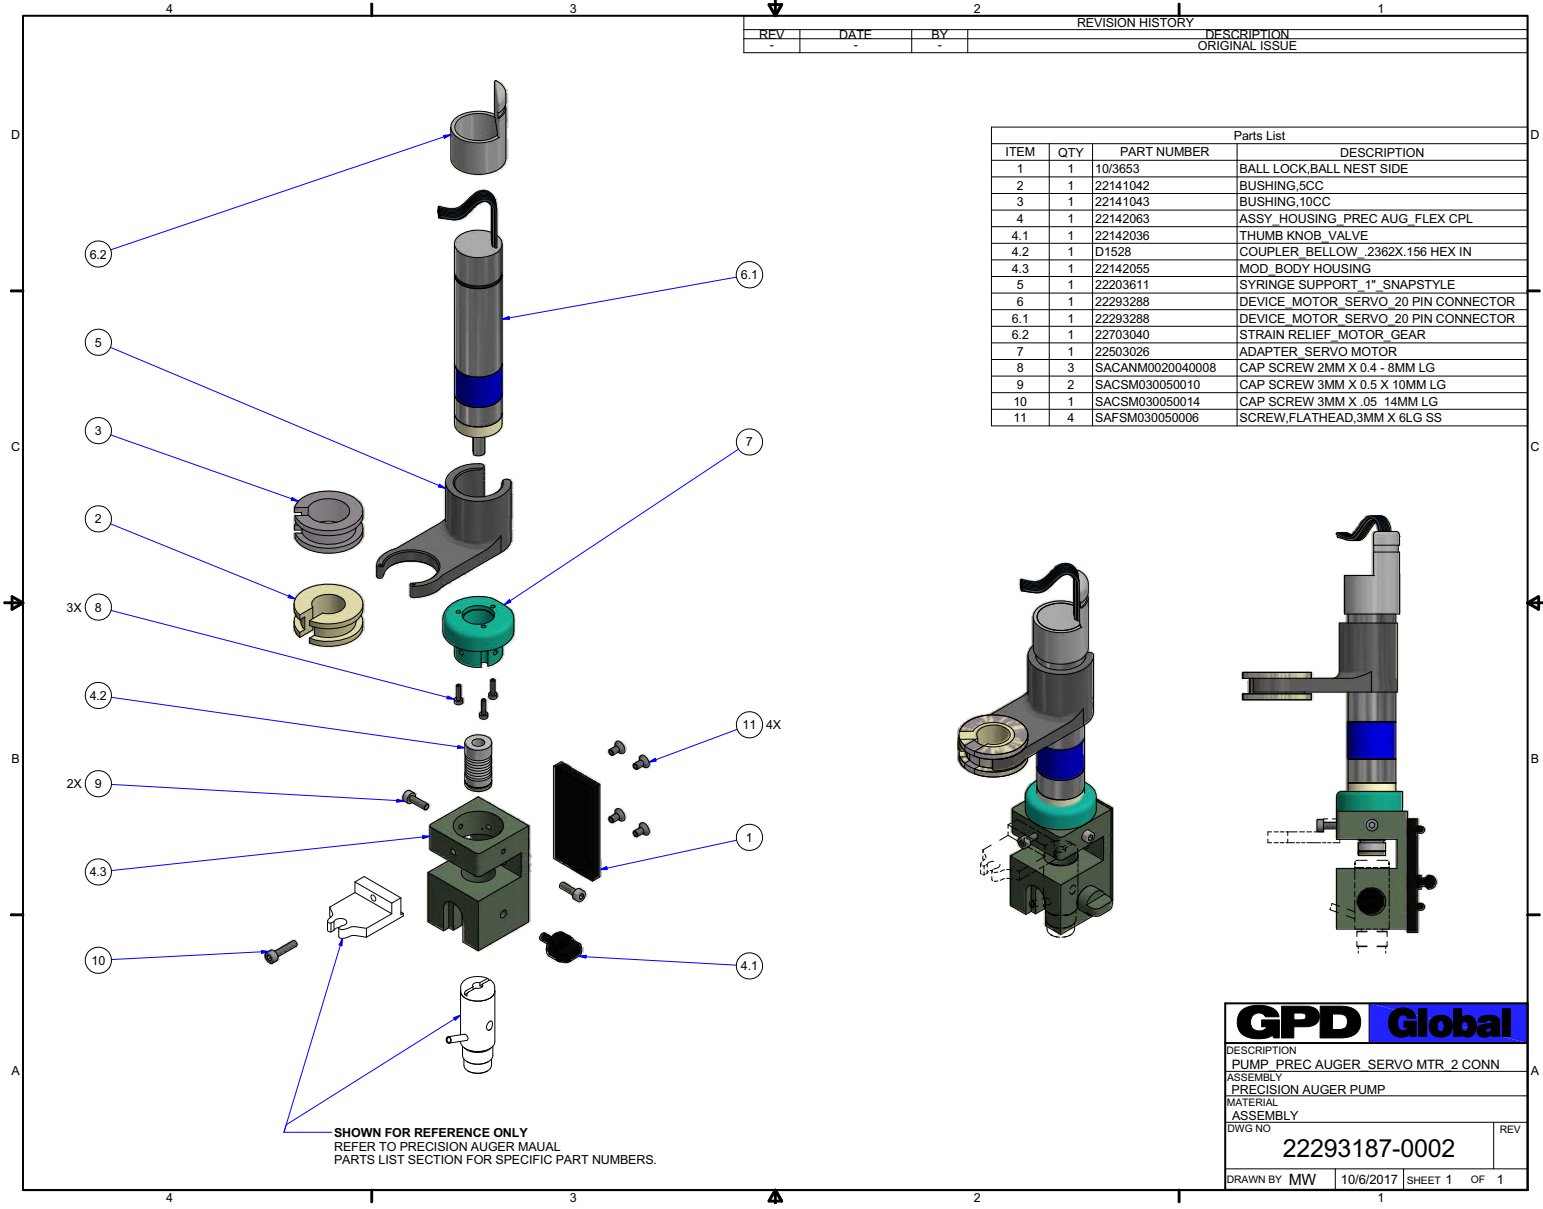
4 3 2 1

REVISION HISTORY

| REV | DATE | BY | DESCRIPTION |
|---|---|---|---|
| - | - | - | ORIGINAL ISSUE |

D

Parts List

| ITEM | QTY | PART NUMBER | DESCRIPTION |
|---|---|---|---|
| 1 | 1 | 10/3653 | BALL LOCK,BALL NEST SIDE |
| 2 | 1 | 22141042 | BUSHING,5CC |
| 3 | 1 | 22141043 | BUSHING,10CC |
| 4 | 1 | 22142063 | ASSY_HOUSING_PREC AUG_FLEX CPL |
| 4.1 | 1 | 22142036 | THUMB KNOB_VALVE |
| 4.2 | 1 | D1528 | COUPLER_BELLOW_.2362X.156 HEX IN |
| 4.3 | 1 | 22142055 | MOD_BODY HOUSING |
| 5 | 1 | 22203611 | SYRINGE SUPPORT_1"_SNAPSTYLE |
| 6 | 1 | 22293288 | DEVICE_MOTOR_SERVO_20 PIN CONNECTOR |
| 6.1 | 1 | 22293288 | DEVICE_MOTOR_SERVO_20 PIN CONNECTOR |
| 6.2 | 1 | 22703040 | STRAIN RELIEF_MOTOR_GEAR |
| 7 | 1 | 22503026 | ADAPTER_SERVO MOTOR |
| 8 | 3 | SACANM0020040008 | CAP SCREW 2MM X 0.4 - 8MM LG |
| 9 | 2 | SACSM030050010 | CAP SCREW 3MM X 0.5 X 10MM LG |
| 10 | 1 | SACSM030050014 | CAP SCREW 3MM X .05 14MM LG |
| 11 | 4 | SAFSM030050006 | SCREW,FLATHEAD,3MM X 6LG SS |

6.2
6.1
5
3
C
7
2
3X 8
4.2
11 4X
B
2X 9
1
4.3
10
4.1
A

SHOWN FOR REFERENCE ONLY
REFER TO PRECISION AUGER MAUAL
PARTS LIST SECTION FOR SPECIFIC PART NUMBERS.

GPD Global
DESCRIPTION
PUMP_PREC AUGER_SERVO MTR_2 CONN
ASSEMBLY
PRECISION AUGER PUMP
MATERIAL
ASSEMBLY
DWG NO
22293187-0002
REV
DRAWN BY MW 10/6/2017 SHEET 1 OF 1

4 3 2 1